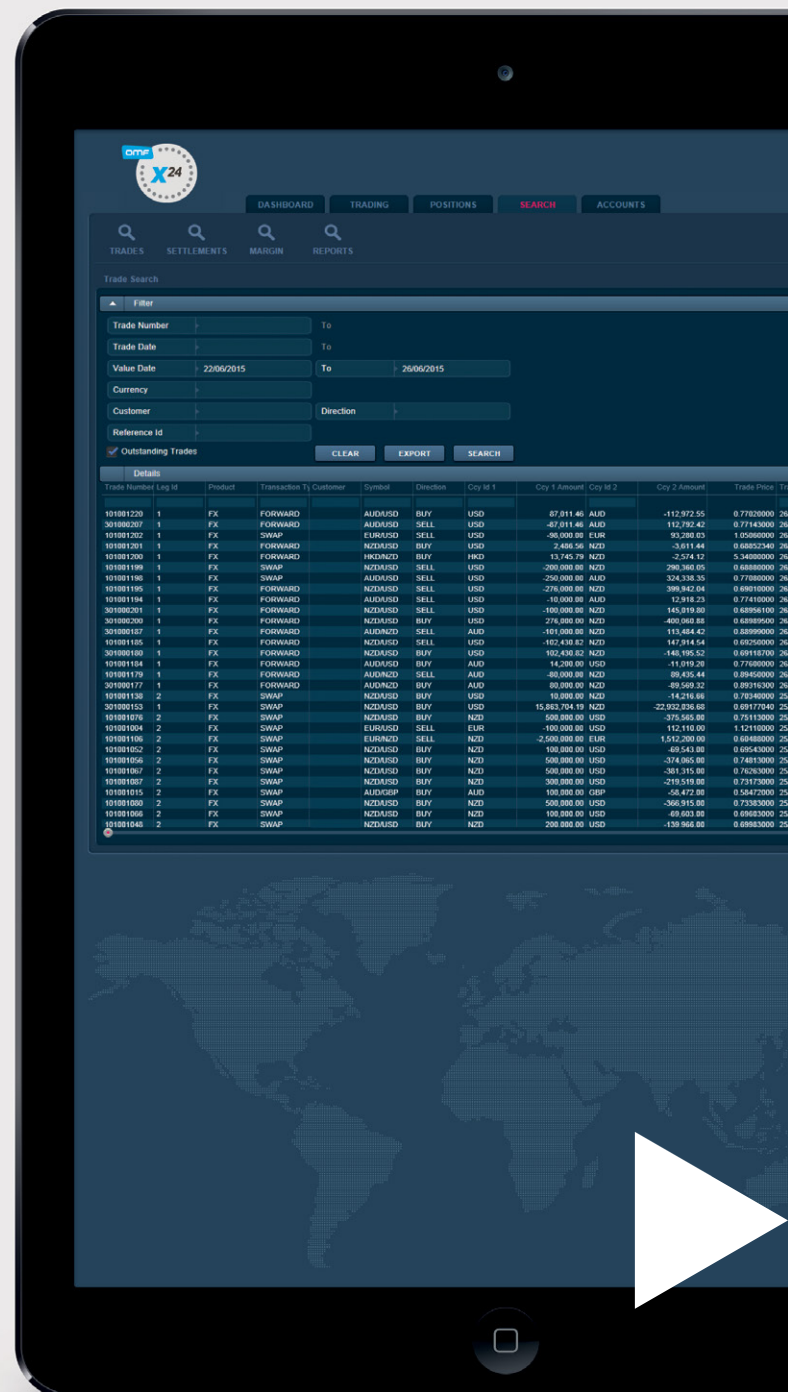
OMF X24

DASHBOARD TRADING POSITIONS SEARCH ACCOUNTS

TRADES SETTLEMENTS MARGIN REPORTS

Trade Search

Filter

Trade Number To

Trade Date To

Value Date 22/06/2015 To 26/06/2015

Currency

Customer Direction

Reference Id

Outstanding Trades

CLEAR EXPORT SEARCH

Details

| Trade Number | Leg Id | Product | Transaction Ty | Customer | Symbol | Direction | Ccy Id 1 | Ccy 1 Amount | Ccy Id 2 | Ccy 2 Amount | Trade Price | Tr |
|---|---|---|---|---|---|---|---|---|---|---|---|---|
| 101001220 | 1 | FX | FORWARD | | AUD/USD | BUY | USD | 87,011.46 | AUD | -112,972.55 | 0.77020000 | 26 |
| 301000207 | 1 | FX | FORWARD | | AUD/USD | SELL | USD | -87,011.46 | AUD | 112,792.42 | 0.77143000 | 26 |
| 101001202 | 1 | FX | SWAP | | EUR/USD | SELL | USD | -96,000.00 | EUR | 93,280.03 | 1.05060000 | 26 |
| 101001201 | 1 | FX | FORWARD | | NZD/USD | BUY | USD | 2,486.56 | NZD | -3,611.44 | 0.68852340 | 26 |
| 101001200 | 1 | FX | FORWARD | | HKD/NZD | BUY | HKD | 13,745.79 | NZD | -2,574.12 | 5.34080000 | 26 |
| 101001199 | 1 | FX | SWAP | | NZD/USD | SELL | USD | -200,000.00 | NZD | 290,360.05 | 0.68880000 | 26 |
| 101001198 | 1 | FX | SWAP | | AUD/USD | SELL | USD | -250,000.00 | AUD | 324,338.35 | 0.77080000 | 26 |
| 101001195 | 1 | FX | FORWARD | | NZD/USD | SELL | USD | -276,000.00 | NZD | 399,942.04 | 0.69010000 | 26 |
| 101001194 | 1 | FX | FORWARD | | AUD/USD | SELL | USD | -10,000.00 | AUD | 12,918.23 | 0.77410000 | 26 |
| 301000201 | 1 | FX | FORWARD | | NZD/USD | SELL | USD | -100,000.00 | NZD | 145,019.80 | 0.68956100 | 26 |
| 301000200 | 1 | FX | FORWARD | | NZD/USD | BUY | USD | 276,000.00 | NZD | -400,060.88 | 0.68989500 | 26 |
| 301000187 | 1 | FX | FORWARD | | AUD/NZD | SELL | AUD | -101,000.00 | NZD | 113,484.42 | 0.88999000 | 26 |
| 101001185 | 1 | FX | FORWARD | | NZD/USD | SELL | USD | -102,430.82 | NZD | 147,914.54 | 0.69250000 | 26 |
| 301000180 | 1 | FX | FORWARD | | NZD/USD | BUY | USD | 102,430.82 | NZD | -148,195.52 | 0.69118700 | 26 |
| 101001184 | 1 | FX | FORWARD | | AUD/USD | BUY | AUD | 14,200.00 | USD | -11,019.20 | 0.77600000 | 26 |
| 101001179 | 1 | FX | FORWARD | | AUD/NZD | SELL | AUD | -80,000.00 | NZD | 89,435.44 | 0.89450000 | 26 |
| 301000177 | 1 | FX | FORWARD | | AUD/NZD | BUY | AUD | 80,000.00 | NZD | -89,569.32 | 0.89316300 | 26 |
| 101001138 | 2 | FX | SWAP | | NZD/USD | BUY | USD | 10,000.00 | NZD | -14,216.66 | 0.70340000 | 25 |
| 301000153 | 1 | FX | SWAP | | NZD/USD | BUY | USD | 15,863,704.19 | NZD | -22,932,036.68 | 0.69177040 | 25 |
| 101001076 | 2 | FX | SWAP | | NZD/USD | BUY | NZD | 500,000.00 | USD | -375,565.00 | 0.75113000 | 25 |
| 101001004 | 2 | FX | SWAP | | EUR/USD | SELL | EUR | -100,000.00 | USD | 112,110.00 | 1.12110000 | 25 |
| 101001106 | 2 | FX | SWAP | | EUR/NZD | SELL | NZD | -2,500,000.00 | EUR | 1,512,200.00 | 0.60488000 | 25 |
| 101001052 | 2 | FX | SWAP | | NZD/USD | BUY | NZD | 100,000.00 | USD | -69,543.00 | 0.69543000 | 25 |
| 101001056 | 2 | FX | SWAP | | NZD/USD | BUY | NZD | 500,000.00 | USD | -374,065.00 | 0.74813000 | 25 |
| 101001067 | 2 | FX | SWAP | | NZD/USD | BUY | NZD | 500,000.00 | USD | -381,315.00 | 0.76263000 | 25 |
| 101001087 | 2 | FX | SWAP | | NZD/USD | BUY | NZD | 300,000.00 | USD | -219,519.00 | 0.73173000 | 25 |
| 101001015 | 2 | FX | SWAP | | AUD/GBP | BUY | AUD | 100,000.00 | GBP | -58,472.00 | 0.58472000 | 25 |
| 101001080 | 2 | FX | SWAP | | NZD/USD | BUY | NZD | 500,000.00 | USD | -366,915.00 | 0.73383000 | 25 |
| 101001066 | 2 | FX | SWAP | | NZD/USD | BUY | NZD | 100,000.00 | USD | -69,603.00 | 0.69603000 | 25 |
| 101001048 | 2 | FX | SWAP | | NZD/USD | BUY | NZD | 200,000.00 | USD | -139,966.00 | 0.69983000 | 25 |